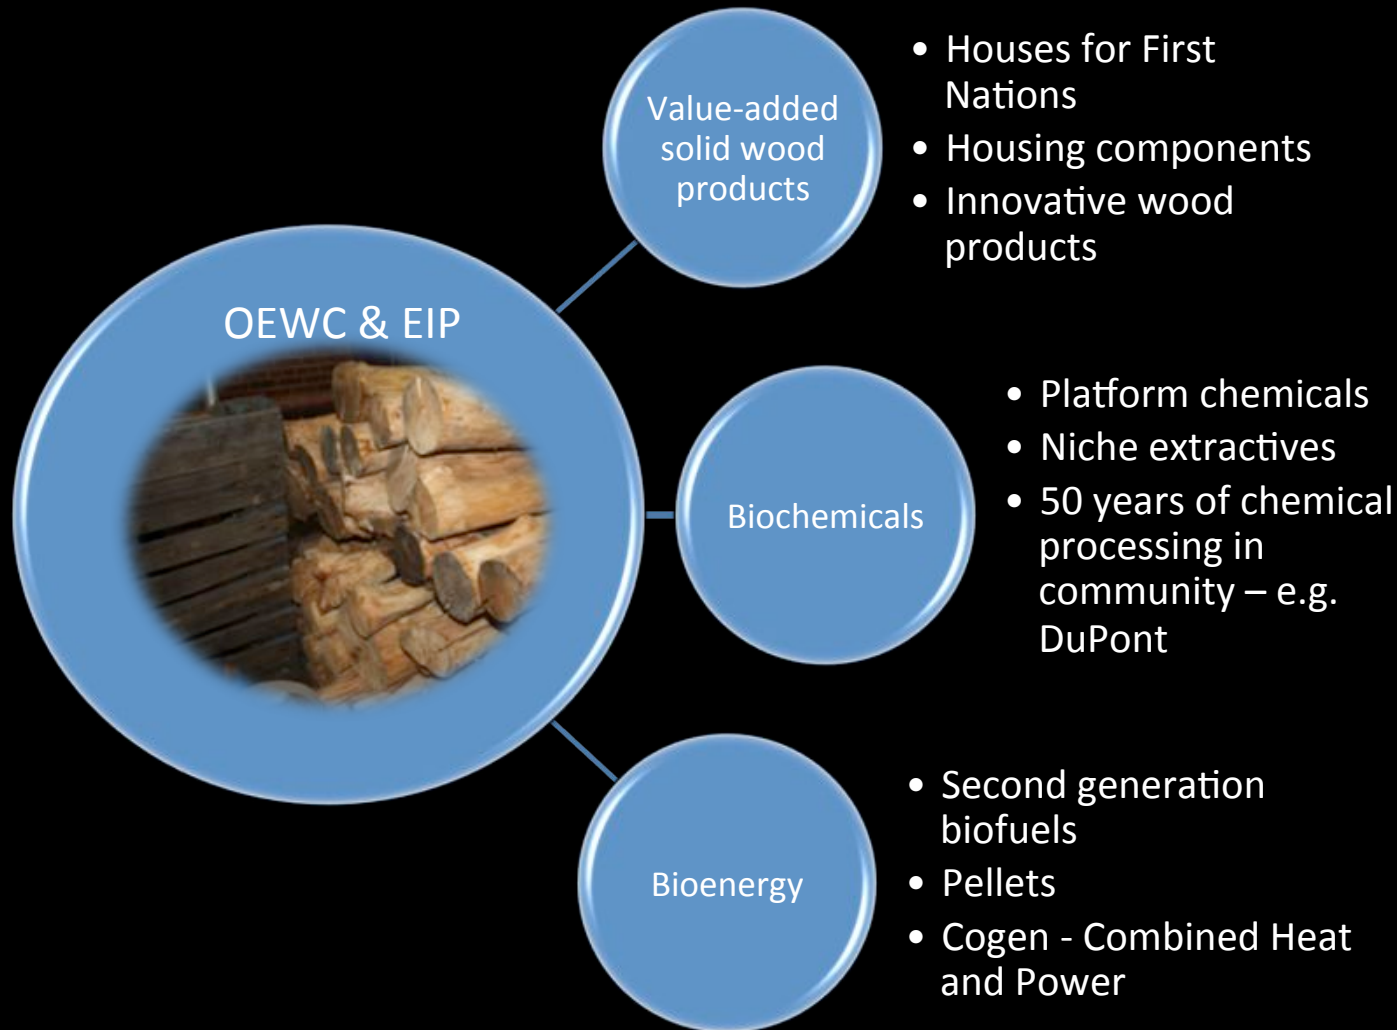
OEWC & EIP

Value-added solid wood products

- Houses for First Nations
- Housing components
- Innovative wood products

Biochemicals

- Platform chemicals
- Niche extractives
- 50 years of chemical processing in community – e.g. DuPont

Bioenergy

- Second generation biofuels
- Pellets
- Cogen - Combined Heat and Power